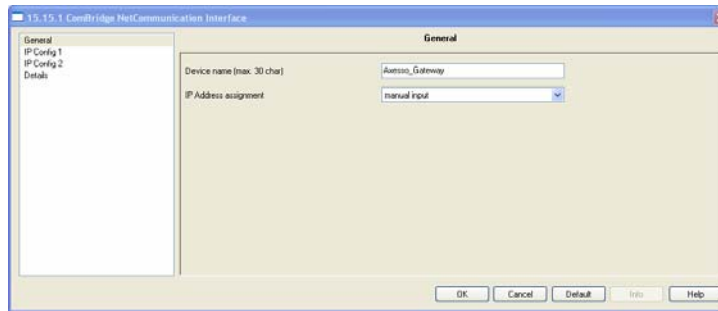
15.15.1 ComBridge NetCommunication Interface

General
IP Config 1
IP Config 2
Details

General

Device name (max. 30 char)
Axesso_Gateway

IP Address assignment
manual input

OK
Cancel
Default
Info
Help